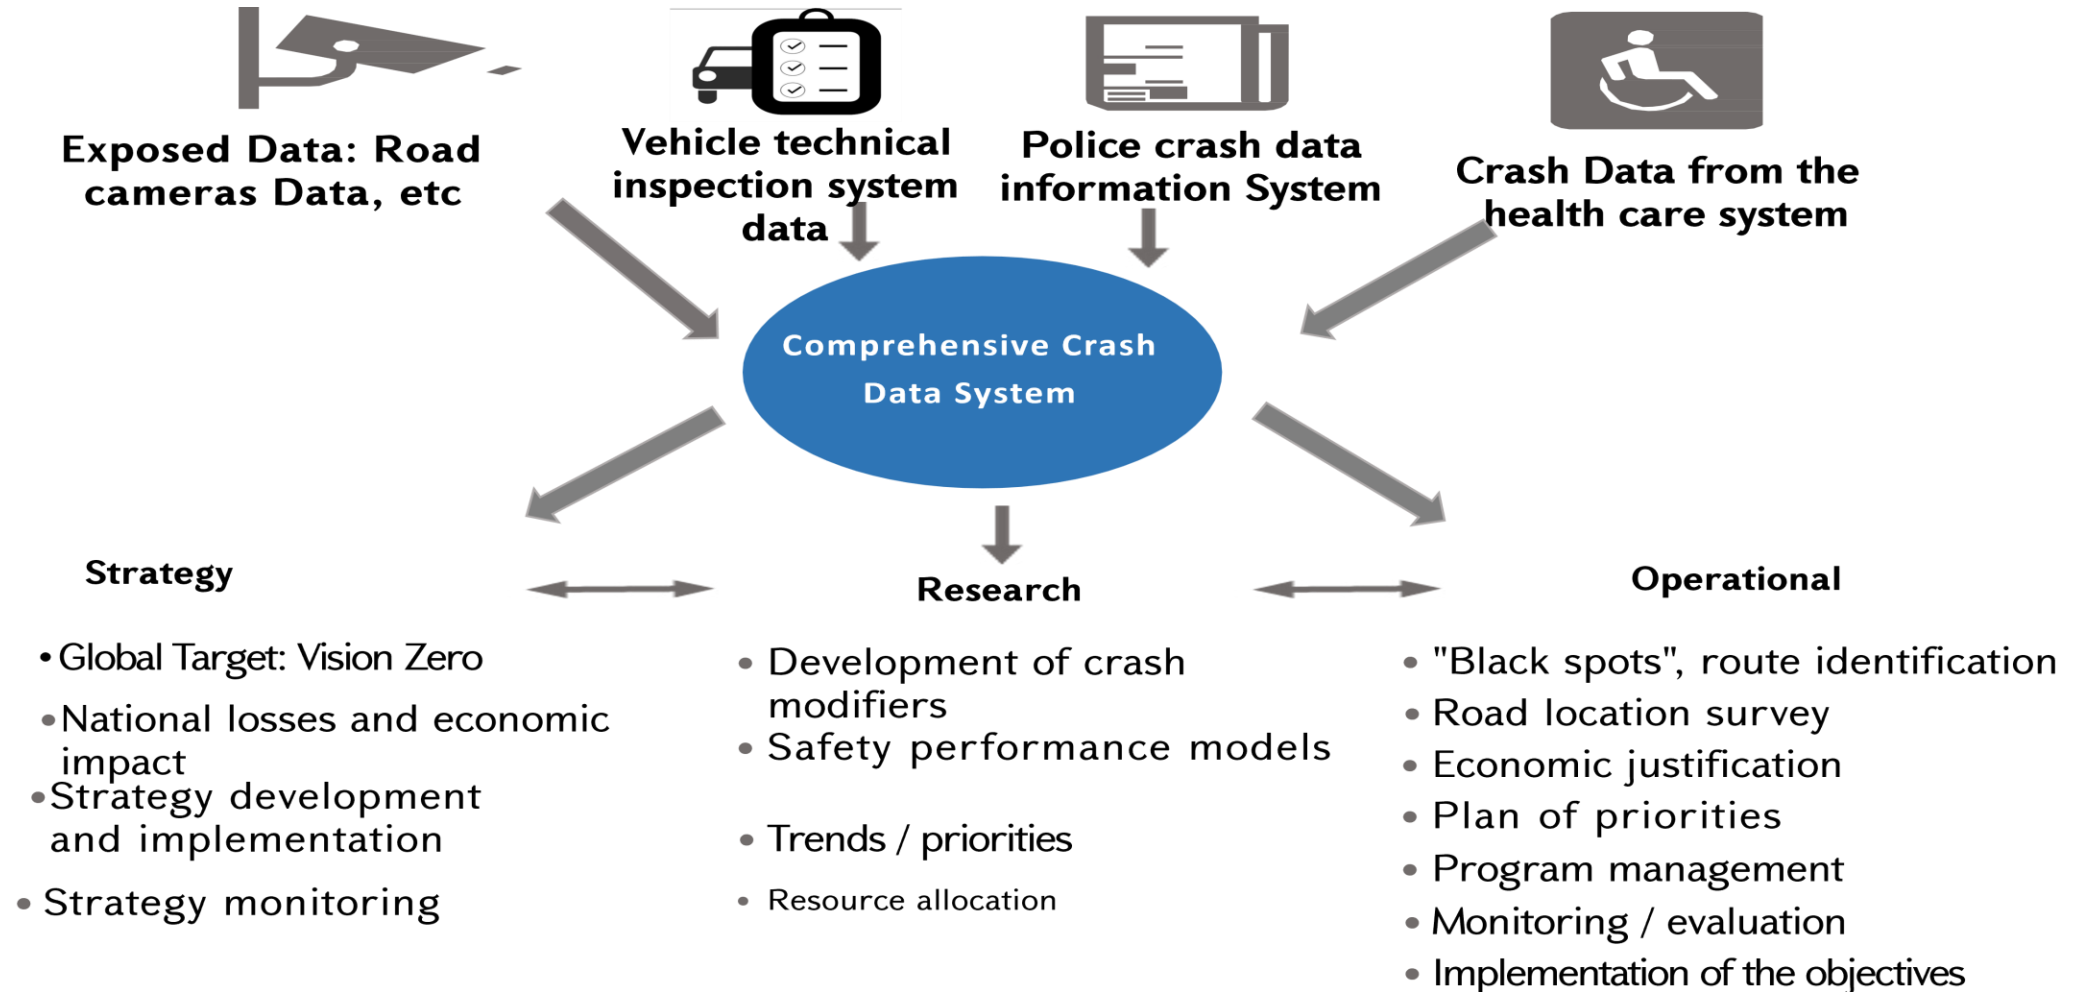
Exposed Data: Road cameras Data, etc

Vehicle technical inspection system data

Police crash data information System

Crash Data from the health care system

Comprehensive Crash Data System

Strategy

Research

Operational

• Global Target: Vision Zero
• National losses and economic impact
• Strategy development and implementation
• Strategy monitoring

• Development of crash modifiers
• Safety performance models
• Trends / priorities
• Resource allocation

• "Black spots", route identification
• Road location survey
• Economic justification
• Plan of priorities
• Program management
• Monitoring / evaluation
• Implementation of the objectives